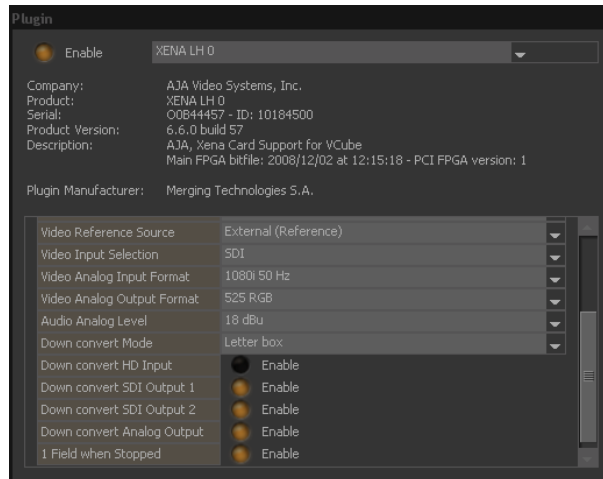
Plugin

Enable XENA LH 0

Company: AJA Video Systems, Inc.
Product: XENA LH 0
Serial: O0B44457 - ID: 10184500
Product Version: 6.6.0 build 57
Description: AJA, Xena Card Support for VCube
Main FPGA bitfile: 2008/12/02 at 12:15:18 - PCI FPGA version: 1

Plugin Manufacturer: Merging Technologies S.A.

| | |
|---|---|
| Video Reference Source | External (Reference) |
| Video Input Selection | SDI |
| Video Analog Input Format | 1080i 50 Hz |
| Video Analog Output Format | 525 RGB |
| Audio Analog Level | 18 dBu |
| Down convert Mode | Letter box |
| Down convert HD Input | Enable |
| Down convert SDI Output 1 | Enable |
| Down convert SDI Output 2 | Enable |
| Down convert Analog Output | Enable |
| 1 Field when Stopped | Enable |